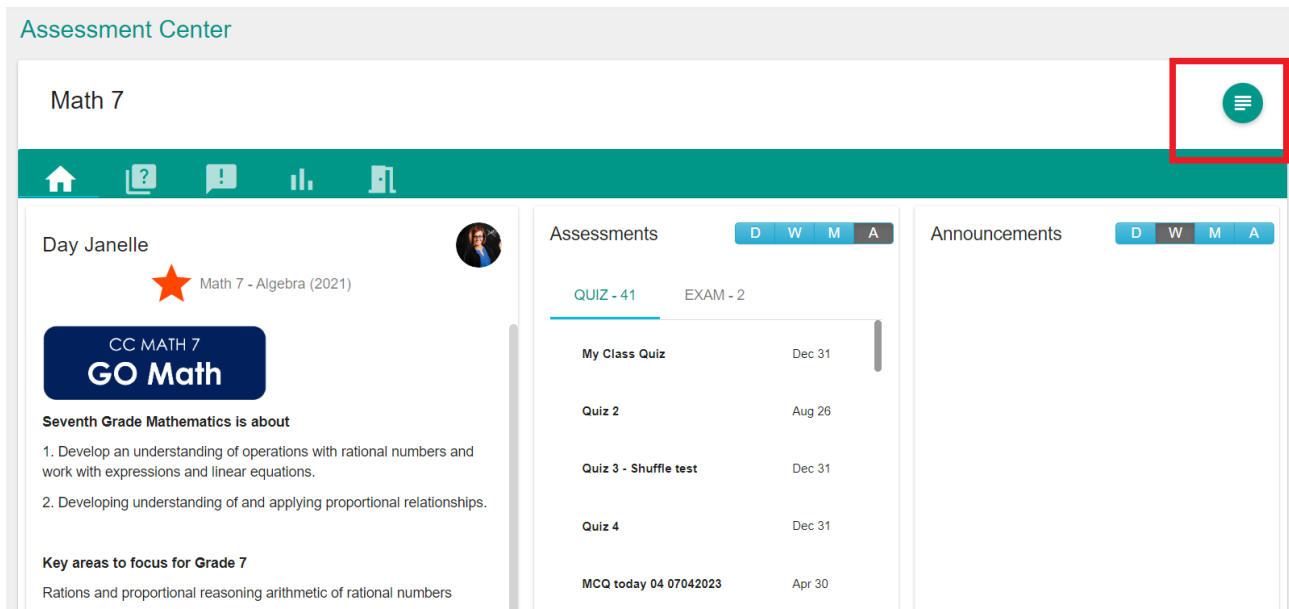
Assessment Center

Math 7

Day Janelle

Math 7 - Algebra (2021)

CC MATH 7
GO Math

**Seventh Grade Mathematics is about**

1. Develop an understanding of operations with rational numbers and work with expressions and linear equations.

2. Developing understanding of and applying proportional relationships.

**Key areas to focus for Grade 7**

Rations and proportional reasoning arithmetic of rational numbers

Assessments

D W M A

QUIZ - 41 EXAM - 2

| | |
|---|---|
| My Class Quiz | Dec 31 |
| Quiz 2 | Aug 26 |
| Quiz 3 - Shuffle test | Dec 31 |
| Quiz 4 | Dec 31 |
| MCQ today 04 07042023 | Apr 30 |

Announcements

D W M A